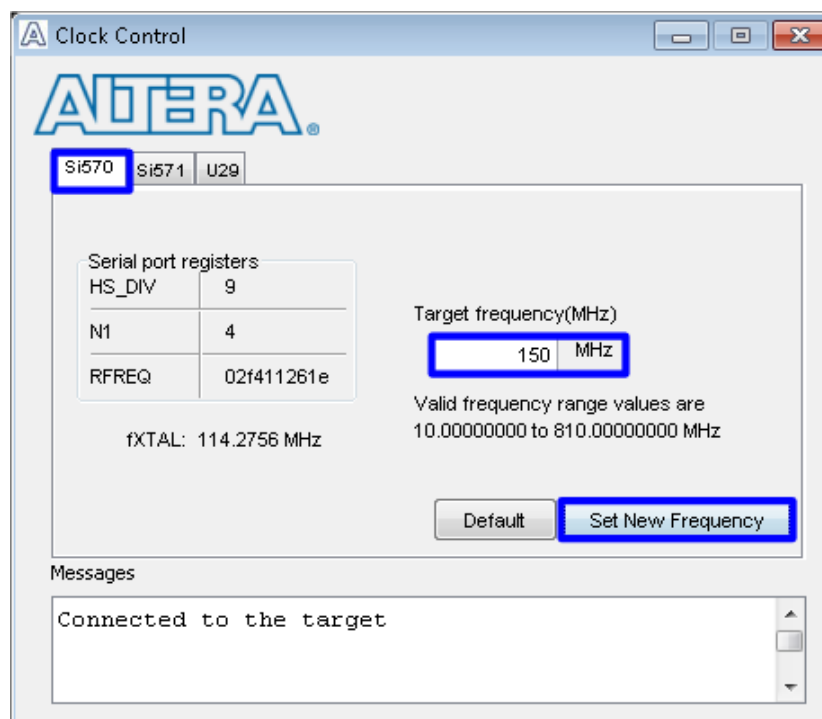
Clock Control

ALTERA®

Si570 Si571 U29

Serial port registers

| HS_DIV | 9 |
|---|---|
| N1 | 4 |
| RFREQ | 02f411261e |

fXTAL: 114.2756 MHz

Target frequency(MHz)

150 MHz

Valid frequency range values are 10.00000000 to 810.00000000 MHz

Default Set New Frequency

Messages

Connected to the target